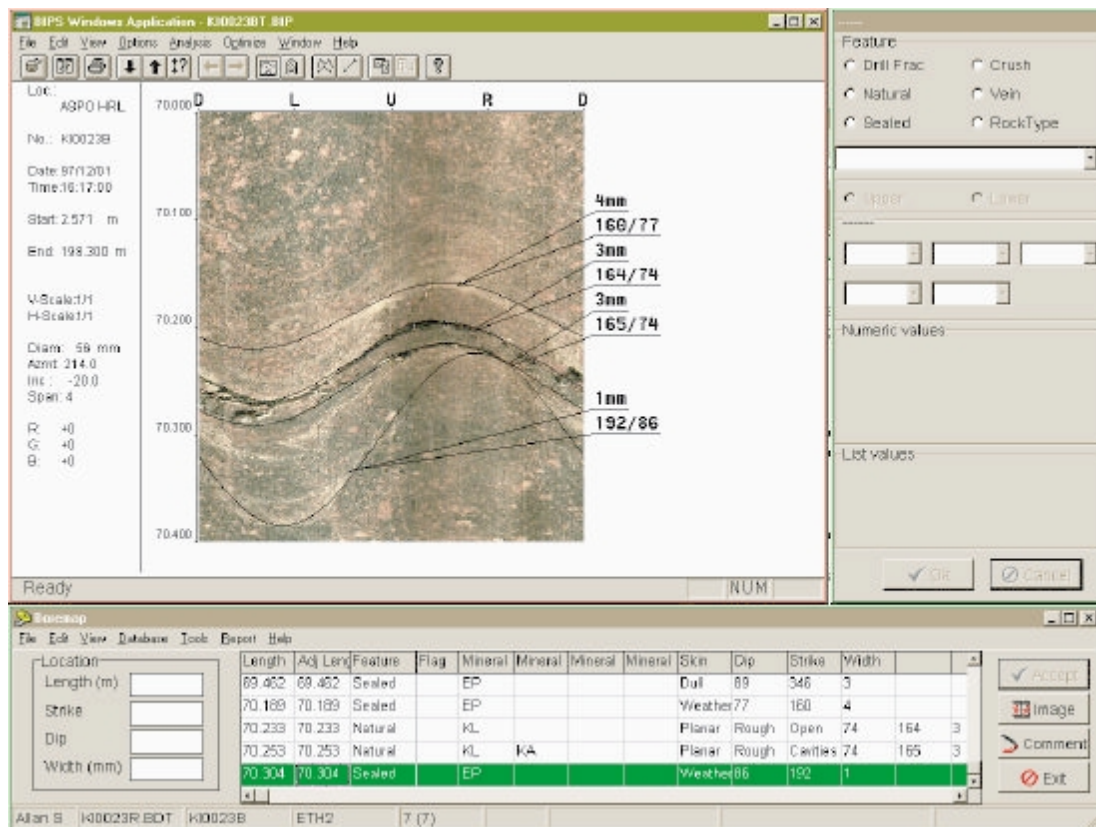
BIPS Windows Application - KI0023BT.BIP
File Edit View Options Analysis Optimize Window Help

Loc.: ASPO HRL
No.: KI0023B
Date: 97/12/01
Time: 16:17:00
Start: 2.571 m
End: 198.300 m
V-Scale: 1/1
H-Scale: 1/1
Diam: 56 mm
Azmt: 214.0
Inc: -20.0
Span: 4
R: +0
G: +0
B: +0

70.000 D L U R D
70.100
70.200
70.300
70.400

4mm
160/77
3mm
164/74
3mm
165/74
1mm
192/86

Ready
NUM

Feature
Drill Frac
Crush
Natural
Vein
Sealed
RockType
Upper
Lower
Numeric values
List values
OK
Cancel

Boremap
File Edit View Database Tools Report Help

Location
Length (m)
Strike
Dip
Width (mm)

| Length | Adj Len | Feature | Flag | Mineral | Mineral | Mineral | Mineral | Skin | Dip | Strike | Width | | |
|---|---|---|---|---|---|---|---|---|---|---|---|---|---|
| 69.462 | 69.462 | Sealed | | EP | | | | Dull | 89 | 346 | 3 | | |
| 70.189 | 70.189 | Sealed | | EP | | | | Weather | 77 | 160 | 4 | | |
| 70.233 | 70.233 | Natural | | KL | | | | Planar | Rough | Open | 74 | 164 | 3 |
| 70.253 | 70.253 | Natural | | KL | KA | | | Planar | Rough | Cavities | 74 | 165 | 3 |
| 70.304 | 70.304 | Sealed | | EP | | | | Weather | 86 | 192 | 1 | | |

Accept
Image
Comment
Exit

Allan S | KI0023R.BDT | KI0023B | ETH2 | 7 (7)